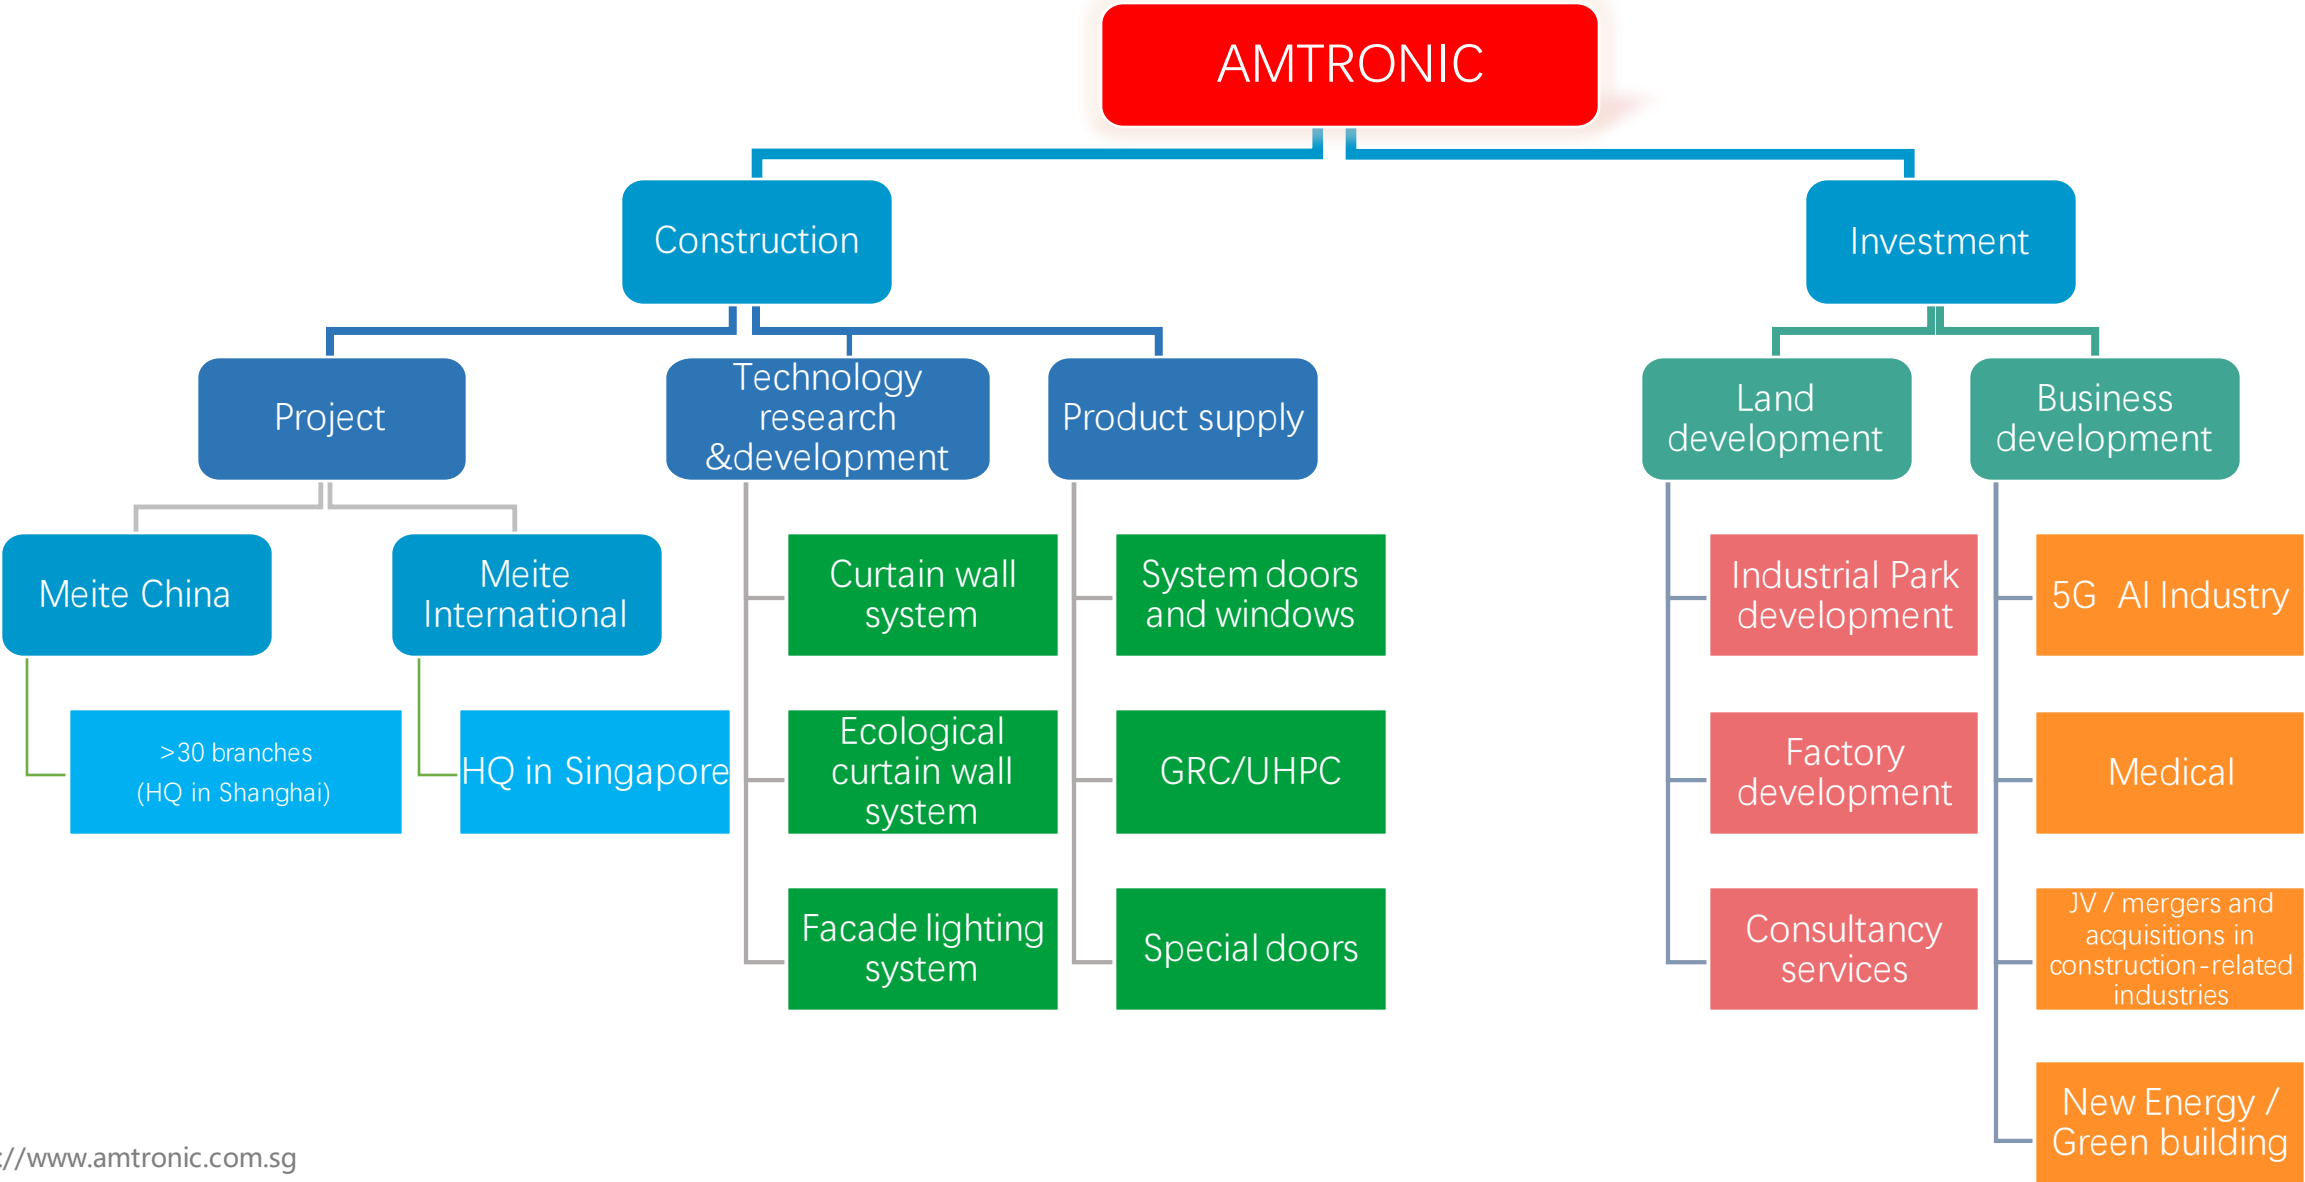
AMTRONIC

Construction

Investment

Project

Technology research &development

Product supply

Land development

Business development

Meite China

Meite International

>30 branches (HQ in Shanghai)

HQ in Singapore

Curtain wall system

Ecological curtain wall system

Facade lighting system

System doors and windows

GRC/UHPC

Special doors

Industrial Park development

Factory development

Consultancy services

5G AI Industry

Medical

JV / mergers and acquisitions in construction-related industries

New Energy / Green building

://www.amtronic.com.sg